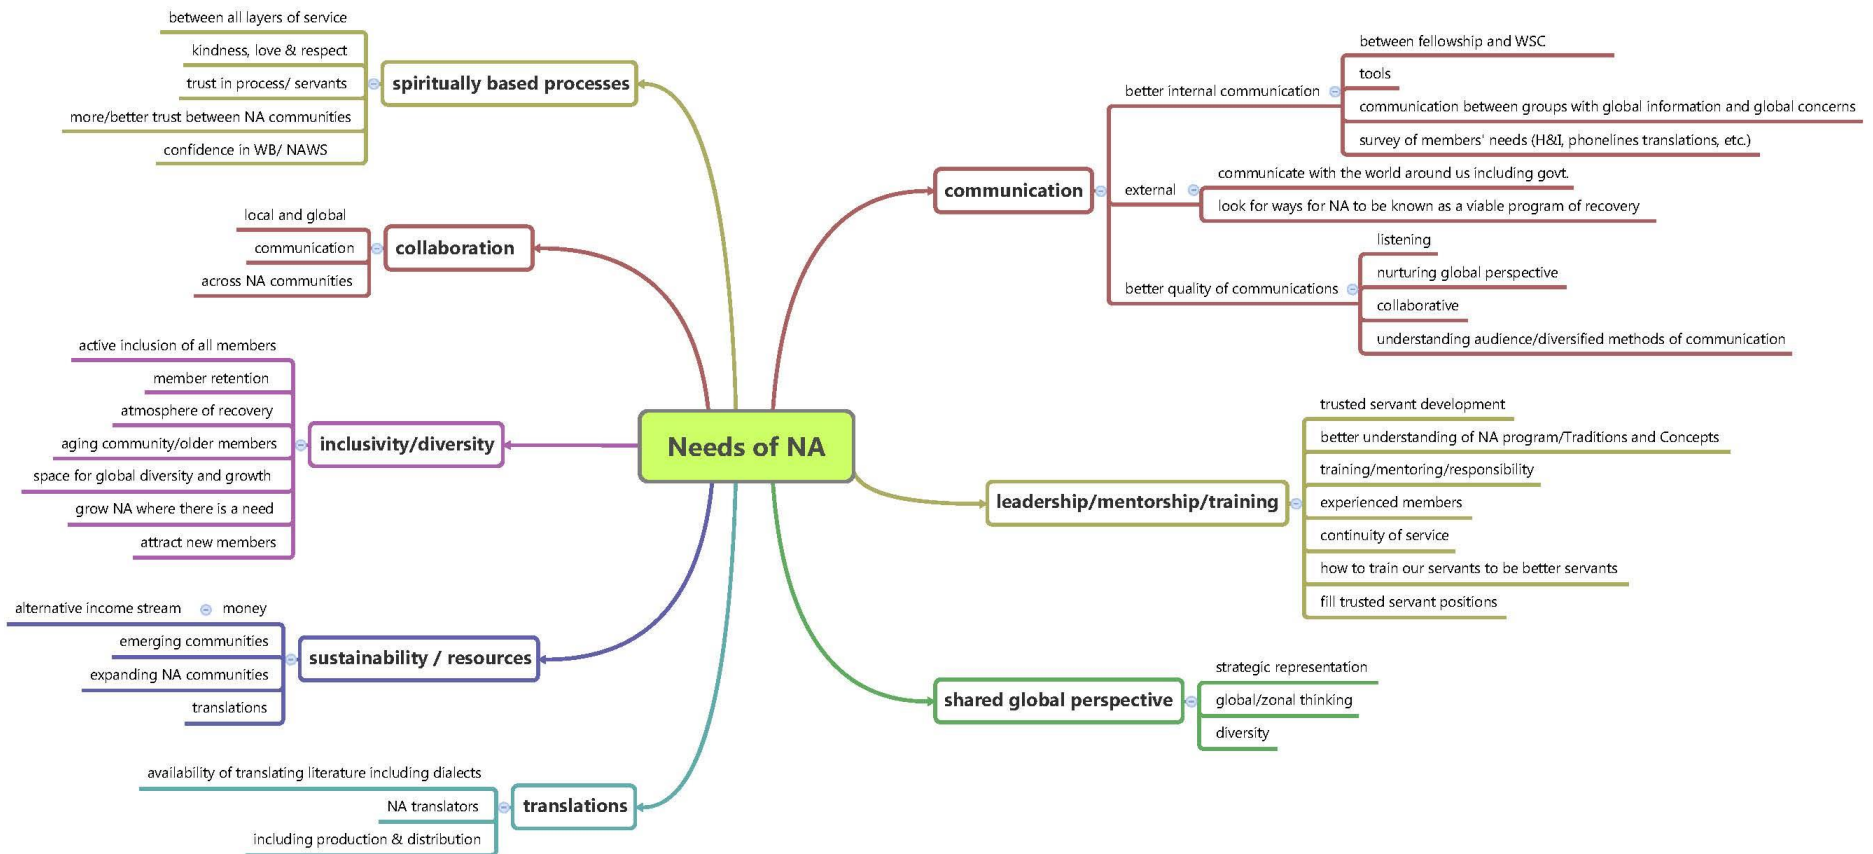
Needs of NA

spiritually based processes
between all layers of service
kindness, love & respect
trust in process/ servants
more/better trust between NA communities
confidence in WB/ NAWS

collaboration
local and global
communication
across NA communities

inclusivity/diversity
active inclusion of all members
member retention
atmosphere of recovery
aging community/older members
space for global diversity and growth
grow NA where there is a need
attract new members

sustainability / resources
alternative income stream
money
emerging communities
expanding NA communities
translations

translations
availability of translating literature including dialects
NA translators
including production & distribution

communication
better internal communication
between fellowship and WSC
tools
communication between groups with global information and global concerns
survey of members' needs (H&I, phonelines translations, etc.)
external
communicate with the world around us including govt.
look for ways for NA to be known as a viable program of recovery
better quality of communications
listening
nurturing global perspective
collaborative
understanding audience/diversified methods of communication

leadership/mentorship/training
trusted servant development
better understanding of NA program/Traditions and Concepts
training/mentoring/responsibility
experienced members
continuity of service
how to train our servants to be better servants
fill trusted servant positions

shared global perspective
strategic representation
global/zonal thinking
diversity